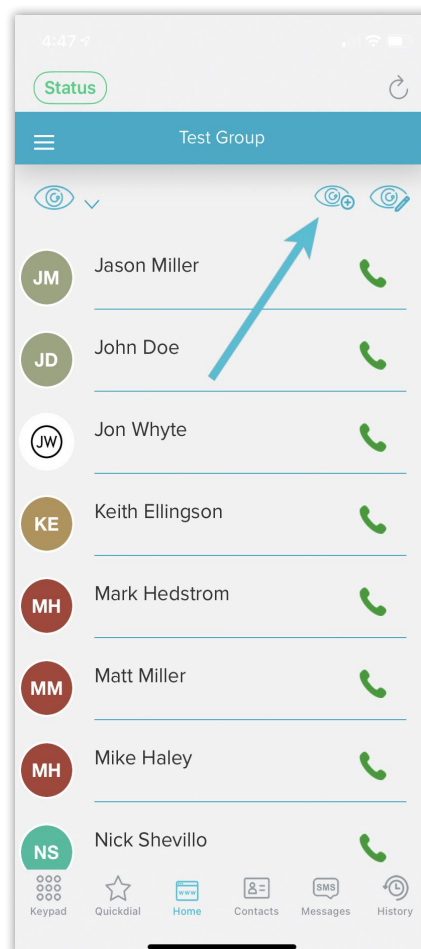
4:47

Status

Test Group

JM Jason Miller

JD John Doe

JW Jon Whyte

KE Keith Ellingson

MH Mark Hedstrom

MM Matt Miller

MH Mike Haley

NS Nick Shevillo

Keypad Quickdial www Home Contacts SMS Messages History